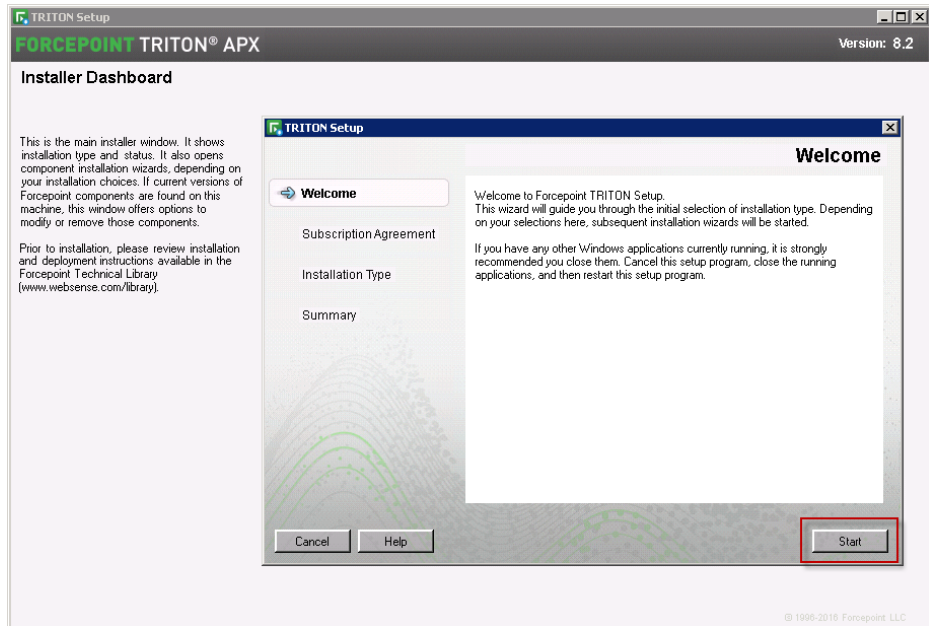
TRITON Setup

FORCEPOINT TRITON® APX

Version: 8.2

Installer Dashboard

This is the main installer window. It shows installation type and status. It also opens component installation wizards, depending on your installation choices. If current versions of Forcepoint components are found on this machine, this window offers options to modify or remove those components.

Prior to installation, please review installation and deployment instructions available in the Forcepoint Technical Library (www.websense.com/library).

TRITON Setup

Welcome

Welcome

Subscription Agreement

Installation Type

Summary

Welcome to Forcepoint TRITON Setup.
This wizard will guide you through the initial selection of installation type. Depending on your selections here, subsequent installation wizards will be started.

If you have any other Windows applications currently running, it is strongly recommended you close them. Cancel this setup program, close the running applications, and then restart this setup program.

Cancel

Help

Start

© 1996-2016 Forcepoint LLC